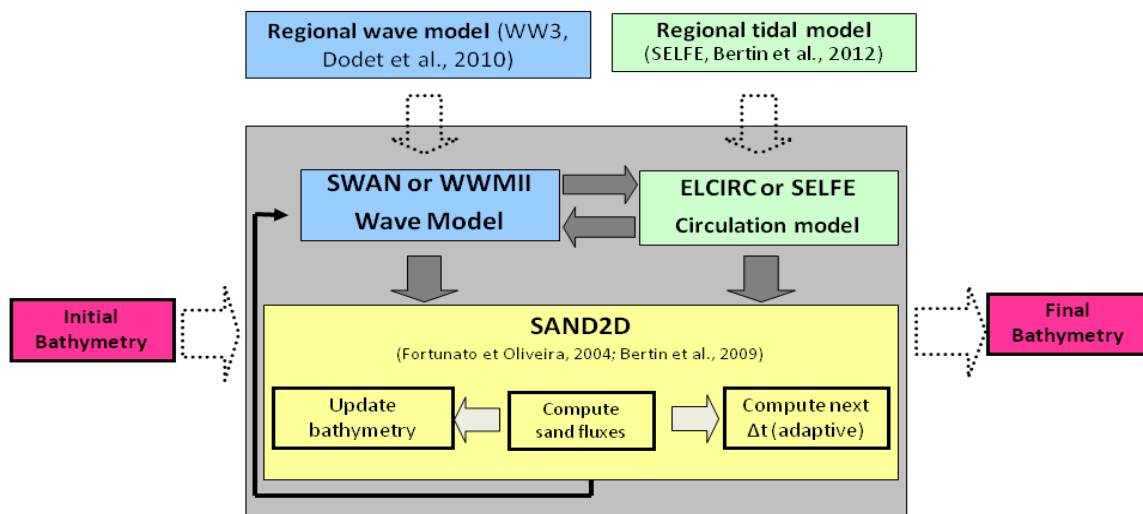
Regional wave model (WW3, Dodet et al., 2010)

Regional tidal model (SELFE, Bertin et al., 2012)

SWAN or WWMII Wave Model

ELCIRC or SELFE Circulation model

Initial Bathymetry

SAND2D
(Fortunato et Oliveira, 2004; Bertin et al., 2009)

Update bathymetry

Compute sand fluxes

Compute next Δt (adaptive)

Final Bathymetry